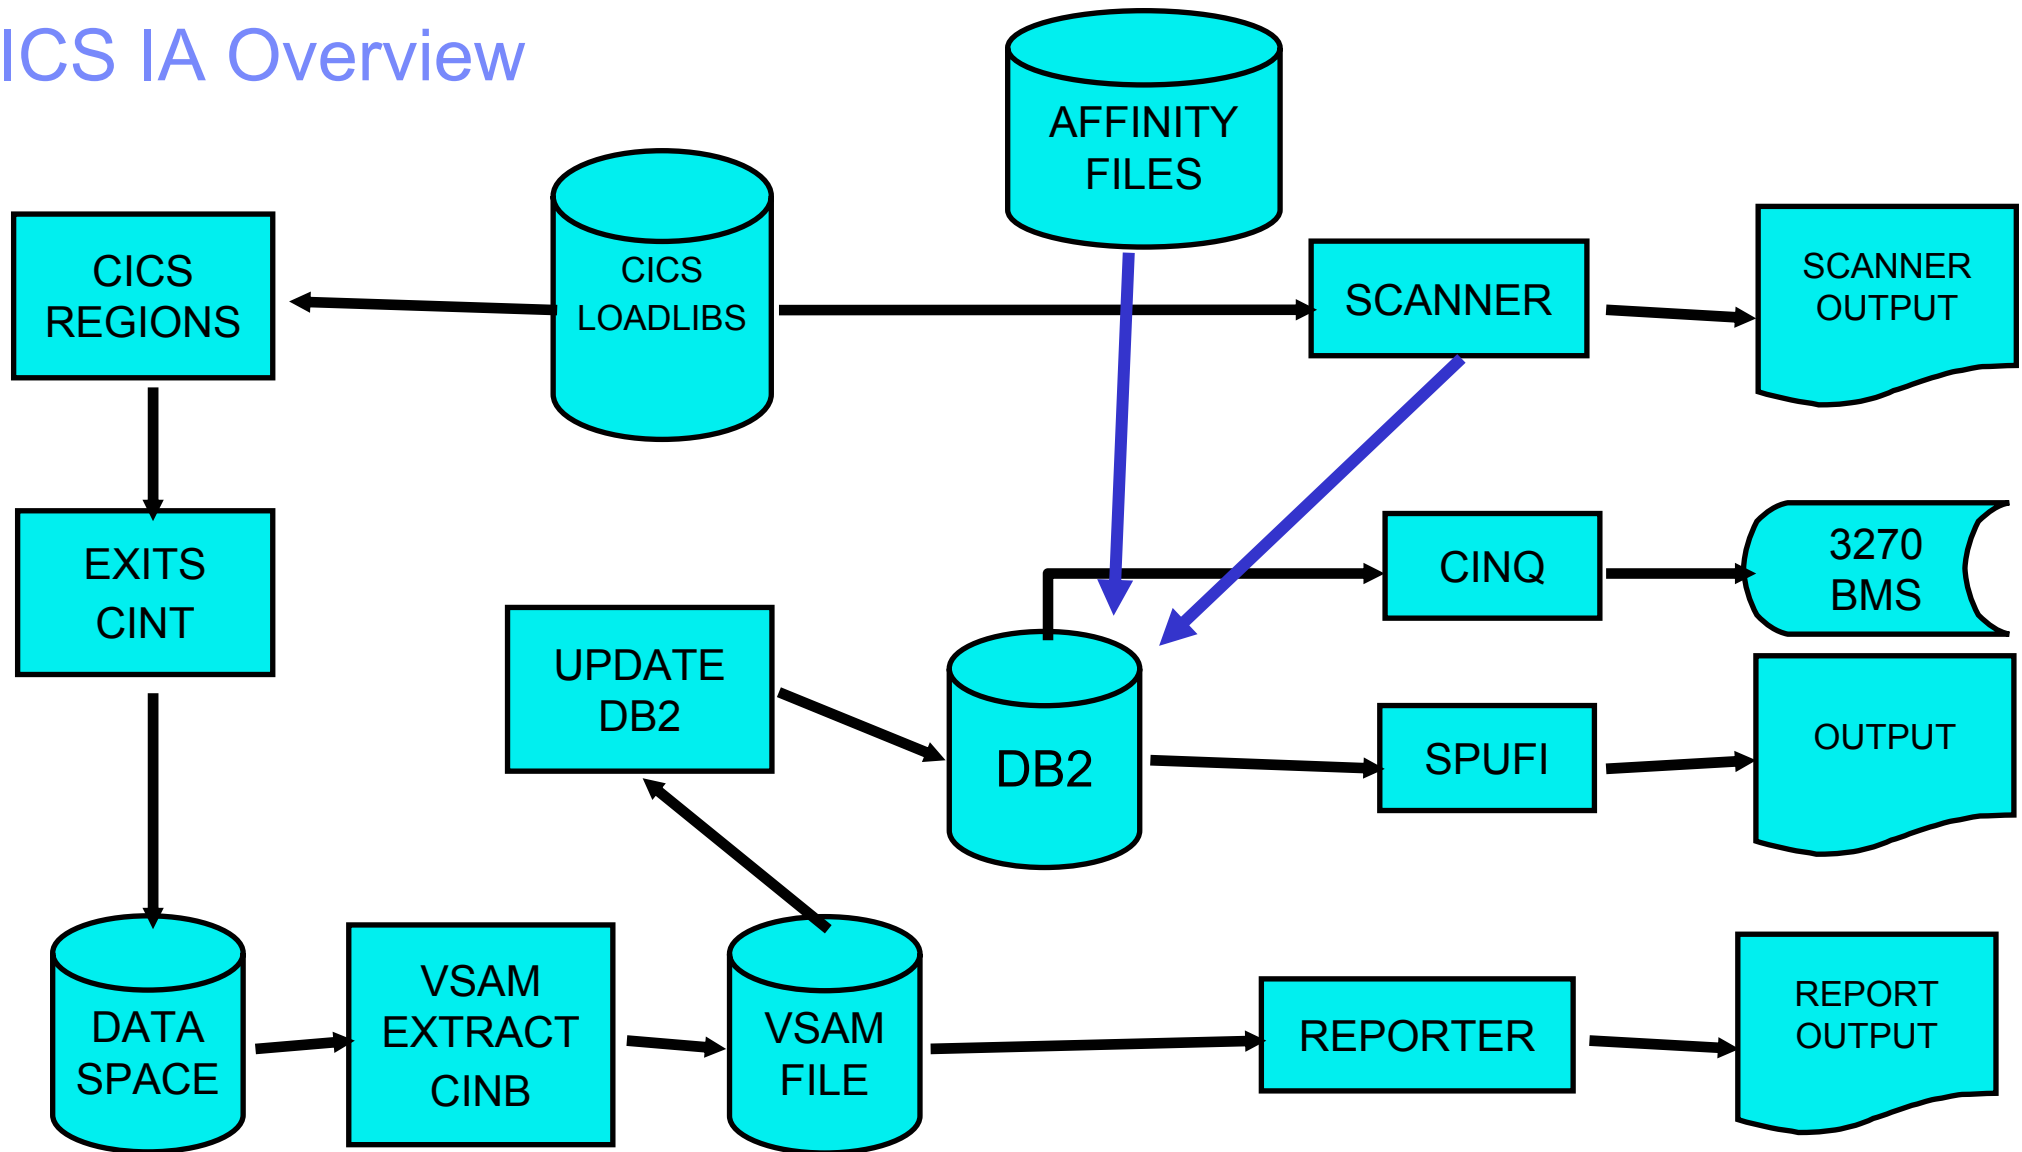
ICS IA Overview

AFFINITY FILES

CICS REGIONS

CICS LOADLIBS

SCANNER

SCANNER OUTPUT

EXITS CINT

CINQ

3270 BMS

UPDATE DB2

DB2

SPUFI

OUTPUT

DATA SPACE

VSAM EXTRACT CINB

VSAM FILE

REPORTER

REPORT OUTPUT